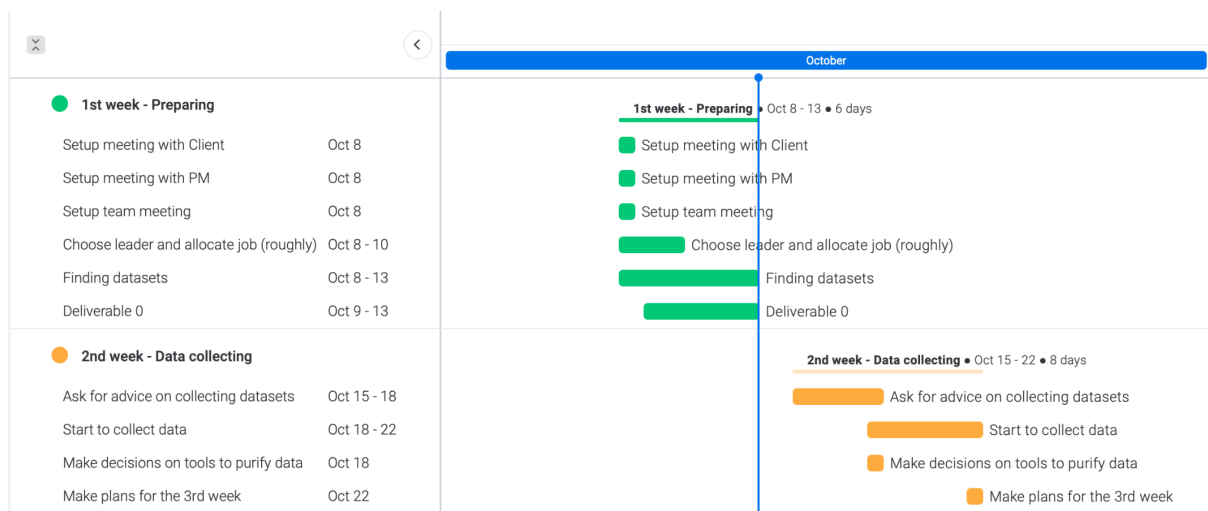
October

1st week - Preparing

| | |
|---|---|
| Setup meeting with Client | Oct 8 |
| Setup meeting with PM | Oct 8 |
| Setup team meeting | Oct 8 |
| Choose leader and allocate job (roughly) | Oct 8 - 10 |
| Finding datasets | Oct 8 - 13 |
| Deliverable 0 | Oct 9 - 13 |

1st week - Preparing • Oct 8 - 13 • 6 days
Setup meeting with Client
Setup meeting with PM
Setup team meeting
Choose leader and allocate job (roughly)
Finding datasets
Deliverable 0

2nd week - Data collecting

| | |
|---|---|
| Ask for advice on collecting datasets | Oct 15 - 18 |
| Start to collect data | Oct 18 - 22 |
| Make decisions on tools to purify data | Oct 18 |
| Make plans for the 3rd week | Oct 22 |

2nd week - Data collecting • Oct 15 - 22 • 8 days
Ask for advice on collecting datasets
Start to collect data
Make decisions on tools to purify data
Make plans for the 3rd week